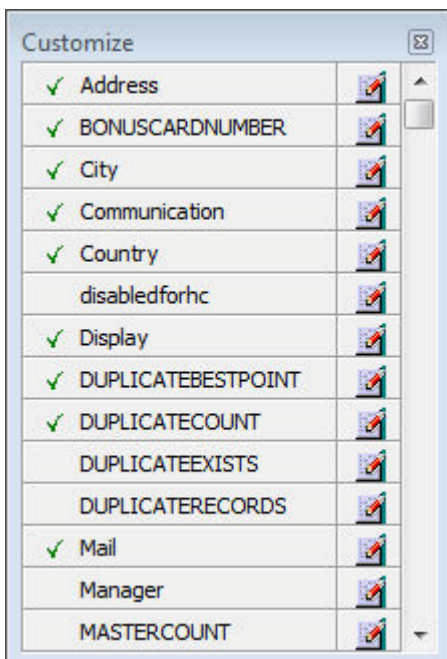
Customize

| | |
|---|---|
| ✓ Address | |
| ✓ BONUSCARDNUMBER | |
| ✓ City | |
| ✓ Communication | |
| ✓ Country | |
| disabledforhc | |
| ✓ Display | |
| ✓ DUPLICATEBESTPOINT | |
| ✓ DUPLICATECOUNT | |
| DUPLICATEEXISTS | |
| DUPLICATERECORDS | |
| ✓ Mail | |
| Manager | |
| MASTERCOUNT | |